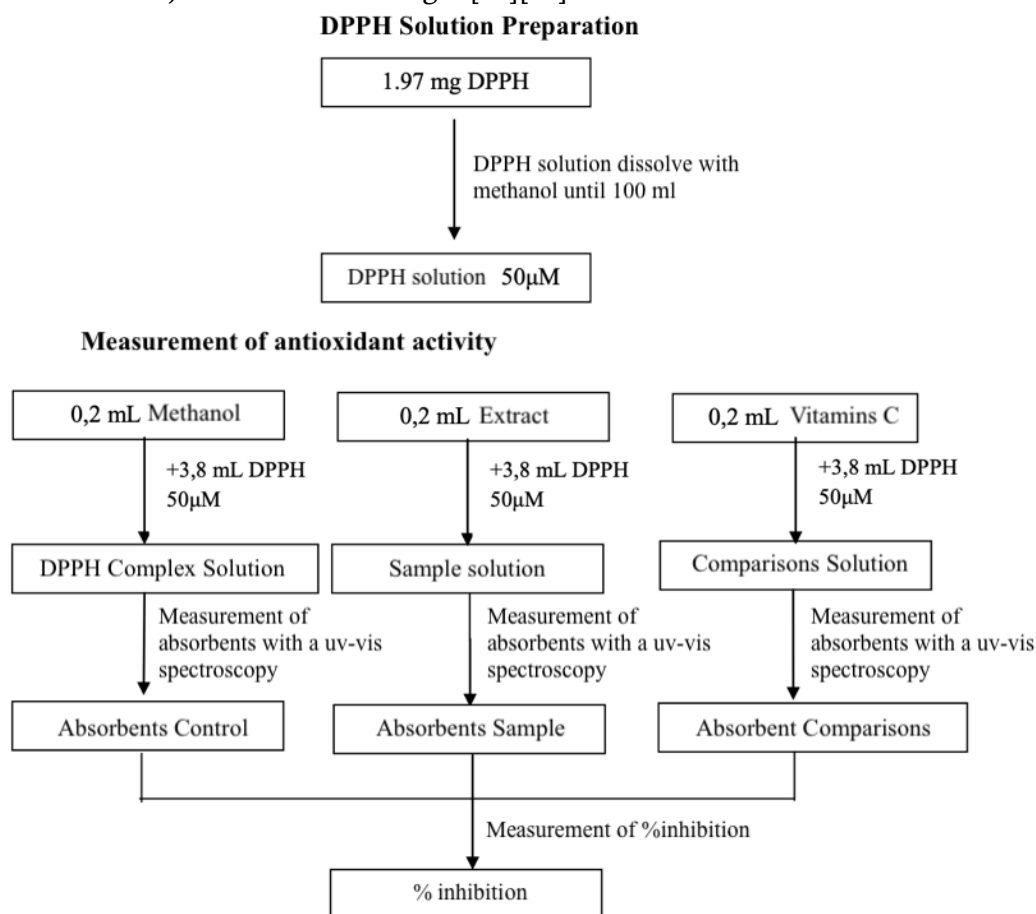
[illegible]

**DPPH Solution Preparation**

1.97 mg DPPH

DPPH solution dissolve with methanol until 100 ml

DPPH solution 50μM

**Measurement of antioxidant activity**

0,2 mL Methanol

+3,8 mL DPPH 50μM

DPPH Complex Solution

Measurement of absorbents with a uv-vis spectroscopy

Absorbents Control

0,2 mL Extract

+3,8 mL DPPH 50μM

Sample solution

Measurement of absorbents with a uv-vis spectroscopy

Absorbents Sample

0,2 mL Vitamins C

+3,8 mL DPPH 50μM

Comparisons Solution

Measurement of absorbents with a uv-vis spectroscopy

Absorbent Comparisons

Measurement of %inhibition

% inhibition